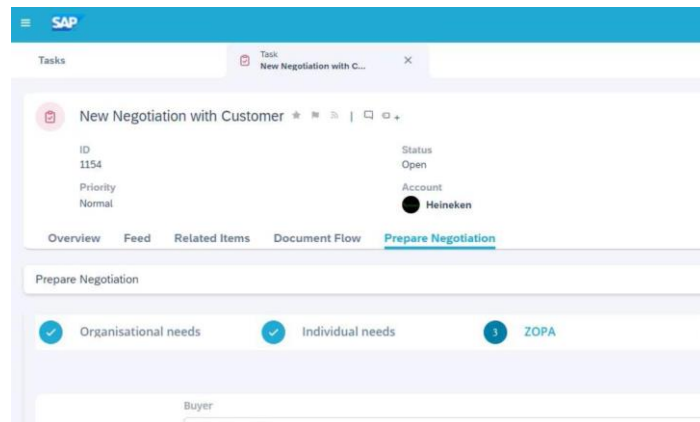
SAP

Tasks

Task
New Negotiation with C...

New Negotiation with Customer

ID
1154

Status
Open

Priority
Normal

Account
Heineken

Overview Feed Related Items Document Flow Prepare Negotiation

Prepare Negotiation

Organisational needs

Individual needs

3 ZOPA

Buyer